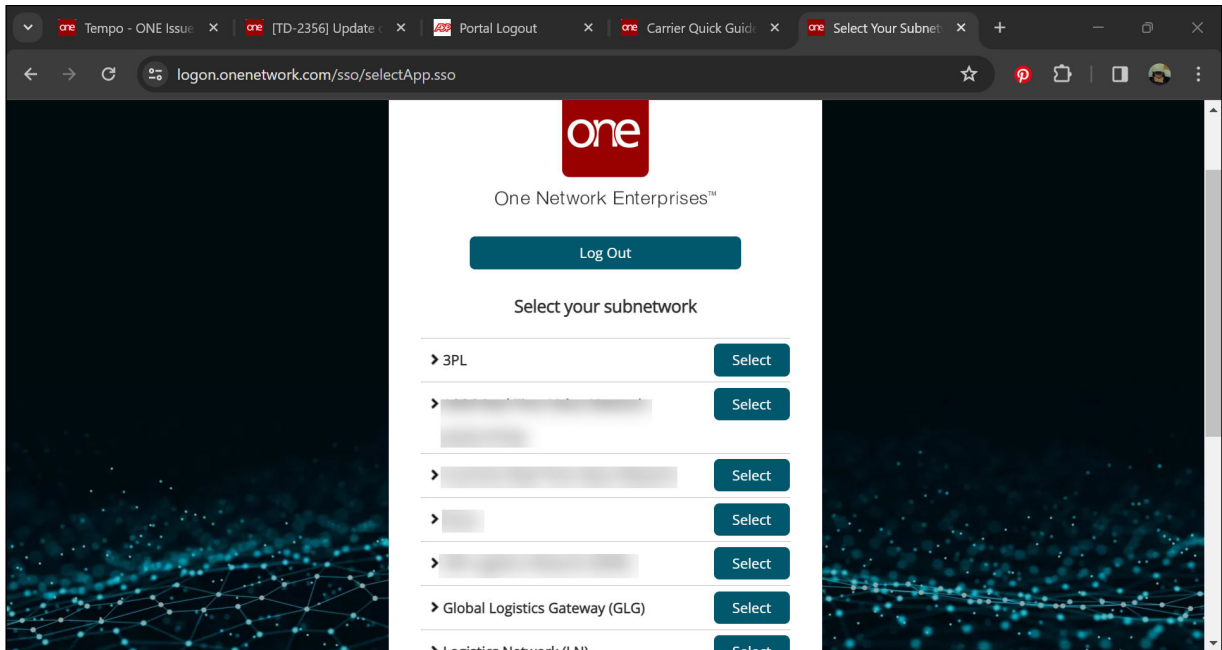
Tempo - ONE Issue
[TD-2356] Update
Portal Logout
Carrier Quick Guide
Select Your Subnet

logon.onenetwork.com/sso/selectApp.sso

one
One Network Enterprises™

Log Out

Select your subnetwork

3PL Select
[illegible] Select
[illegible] Select
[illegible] Select
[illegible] Select
Global Logistics Gateway (GLG) Select
Logistics Network (LN) Select